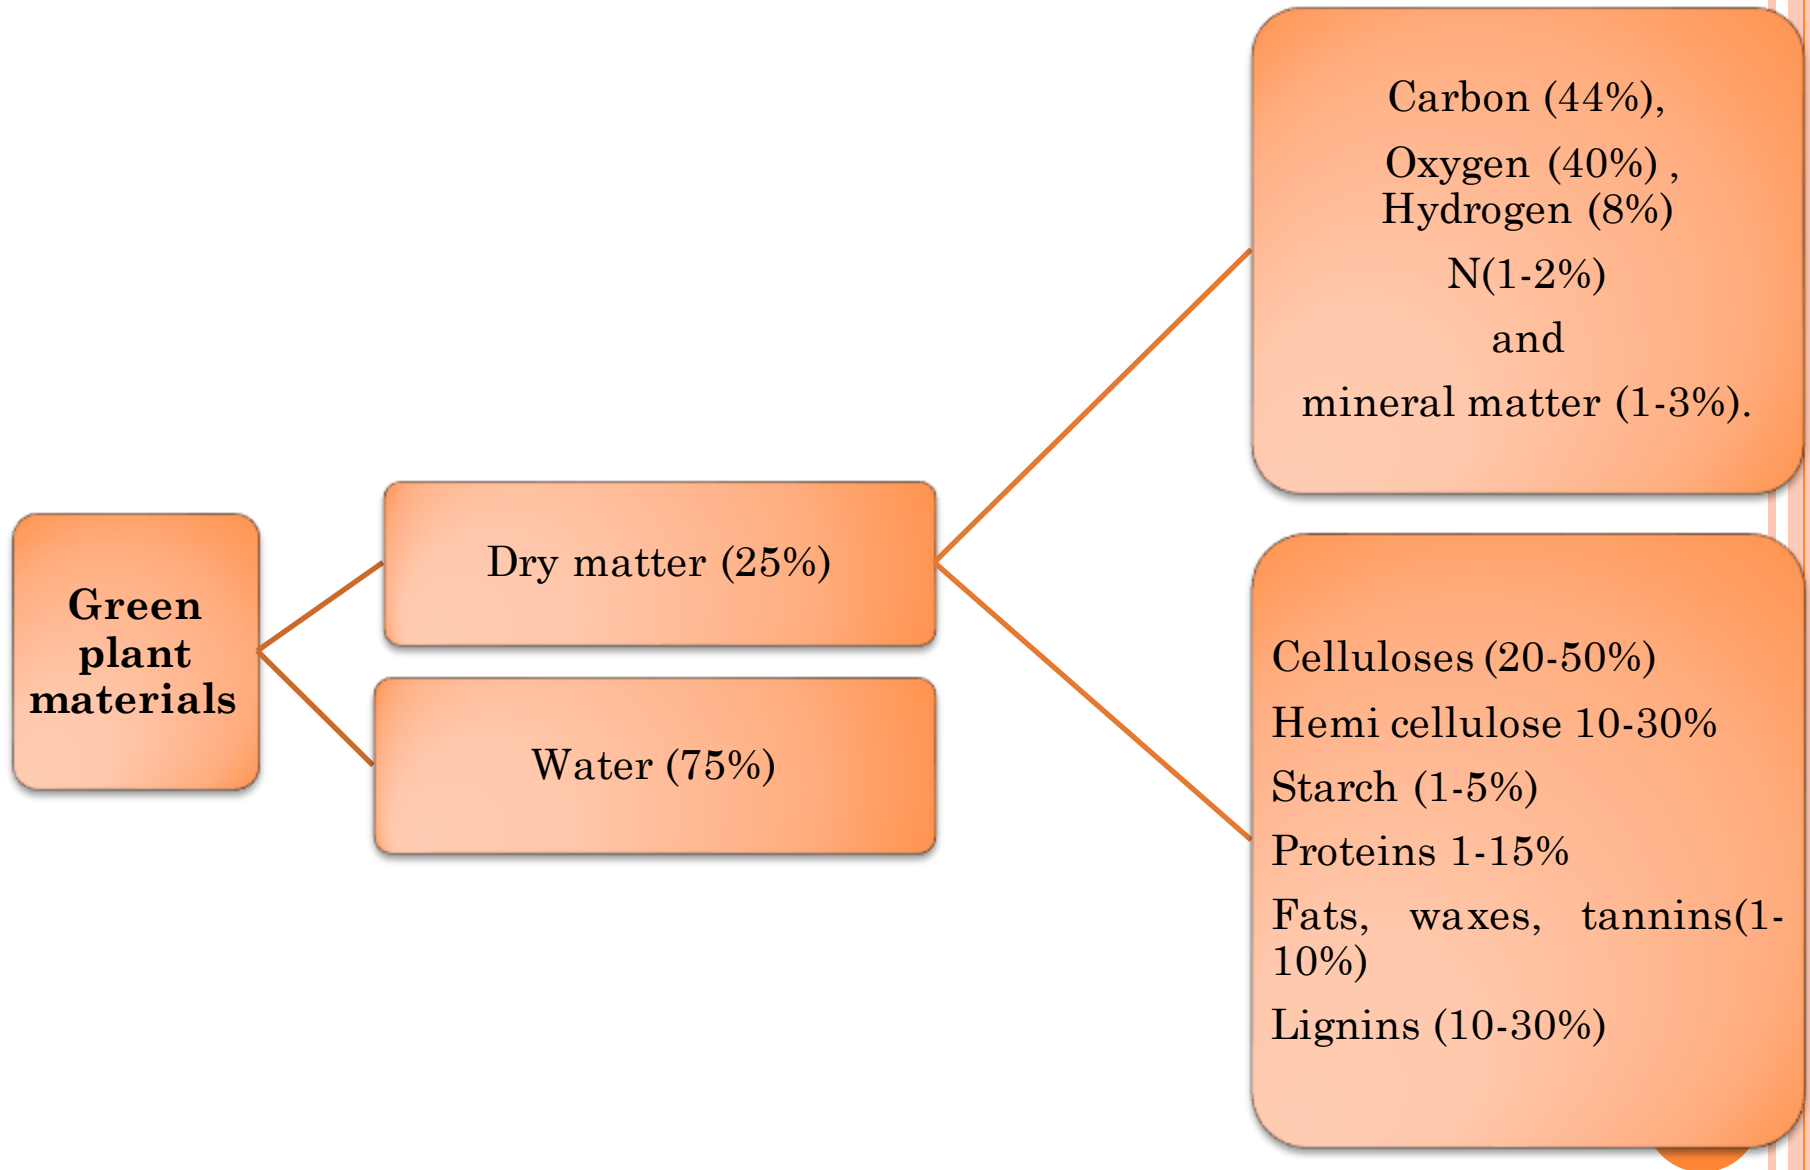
Green plant materials

Dry matter (25%)

Water (75%)

Carbon (44%),

Oxygen (40%) , Hydrogen (8%)

N(1-2%)

and

mineral matter (1-3%).

Celluloses (20-50%)

Hemi cellulose 10-30%

Starch (1-5%)

Proteins 1-15%

Fats, waxes, tannins(1-10%)

Lignins (10-30%)